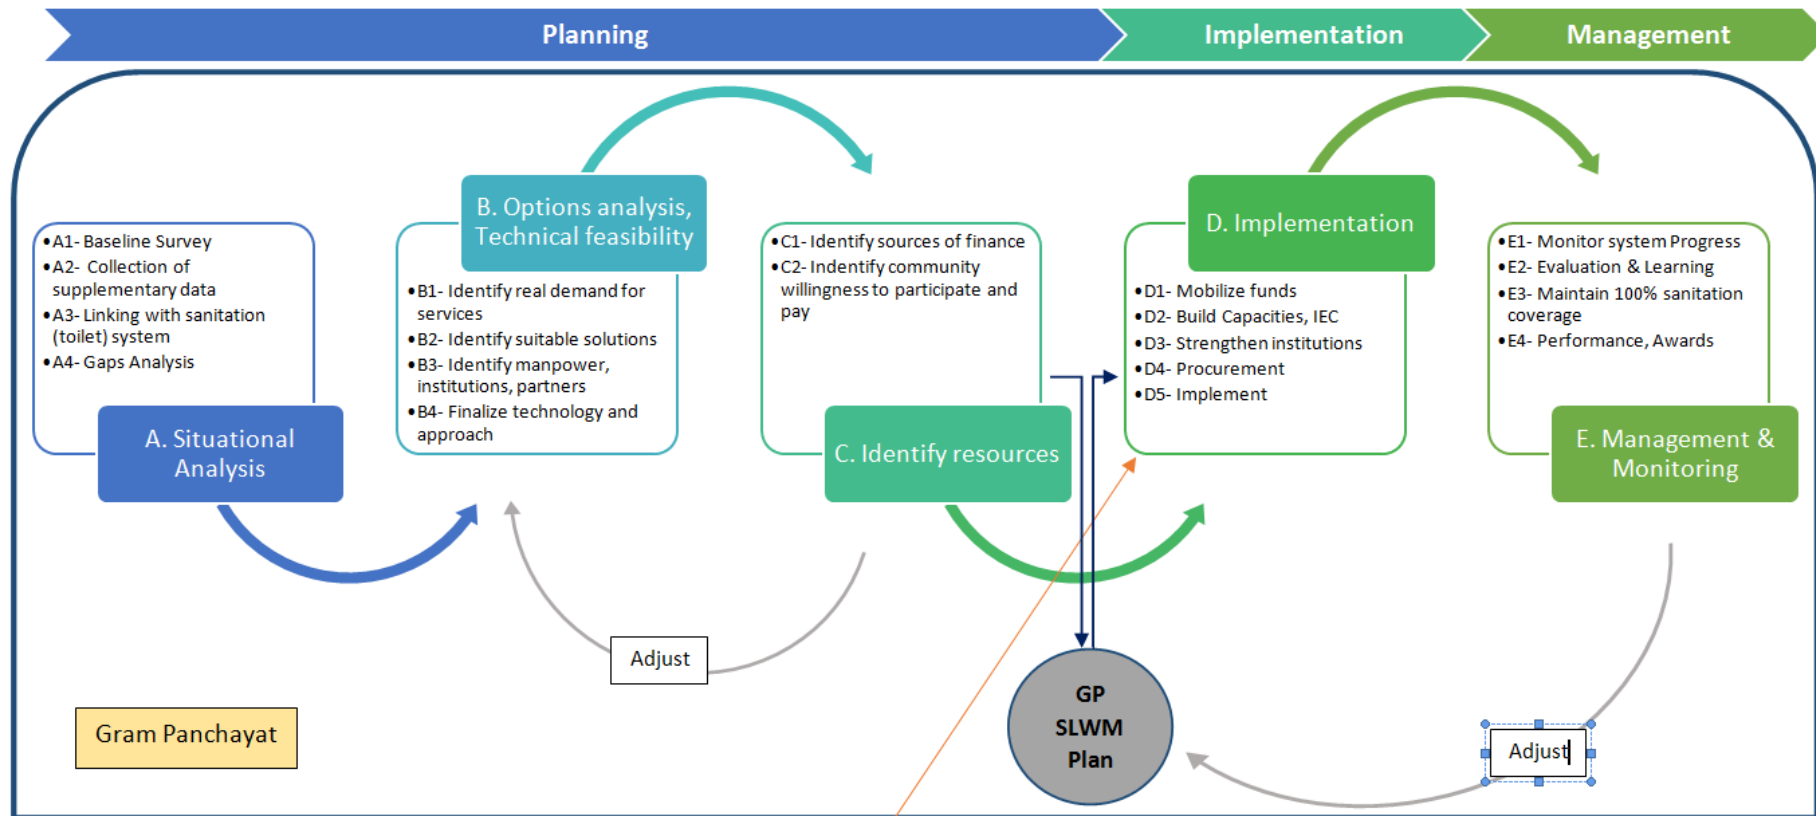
Planning

Implementation

Management

•A1- Baseline Survey
•A2- Collection of supplementary data
•A3- Linking with sanitation (toilet) system
•A4- Gaps Analysis

A. Situational Analysis

B. Options analysis, Technical feasibility

•B1- Identify real demand for services
•B2- Identify suitable solutions
•B3- Identify manpower, institutions, partners
•B4- Finalize technology and approach

•C1- Identify sources of finance
•C2- Indentify community willingness to participate and pay

C. Identify resources

D. Implementation

•D1- Mobilize funds
•D2- Build Capacities, IEC
•D3- Strengthen institutions
•D4- Procurement
•D5- Implement

•E1- Monitor system Progress
•E2- Evaluation & Learning
•E3- Maintain 100% sanitation coverage
•E4- Performance, Awards

E. Management & Monitoring

Adjust

GP SLWM Plan

Adjust

Gram Panchayat